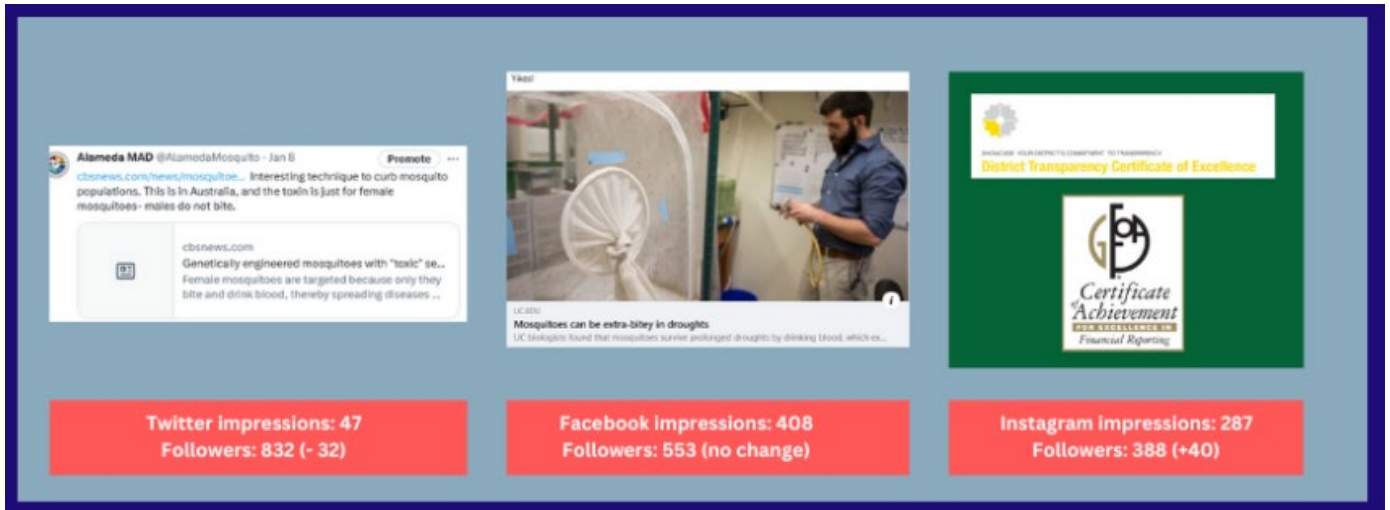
Alameda MAD @AlamedaMosquito · Jan 8
Promote
cbsnews.com/news/mosquitoe... Interesting technique to curb mosquito populations. This is in Australia, and the toxin is just for female mosquitoes- males do not bite.

cbsnews.com
Genetically engineered mosquitoes with "toxic" se...
Female mosquitoes are targeted because only they bite and drink blood, thereby spreading diseases ...

Twitter impressions: 47
Followers: 832 (- 32)

Yikes!

UC.EDU
Mosquitoes can be extra-bitey in droughts
UC biologists found that mosquitoes survive prolonged droughts by drinking blood, which ex...

Facebook impressions: 408
Followers: 553 (no change)

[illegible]
District Transparency Certificate of Excellence

GFOA
Certificate of Achievement
FOR EXCELLENCE IN
Financial Reporting

Instagram impressions: 287
Followers: 388 (+40)